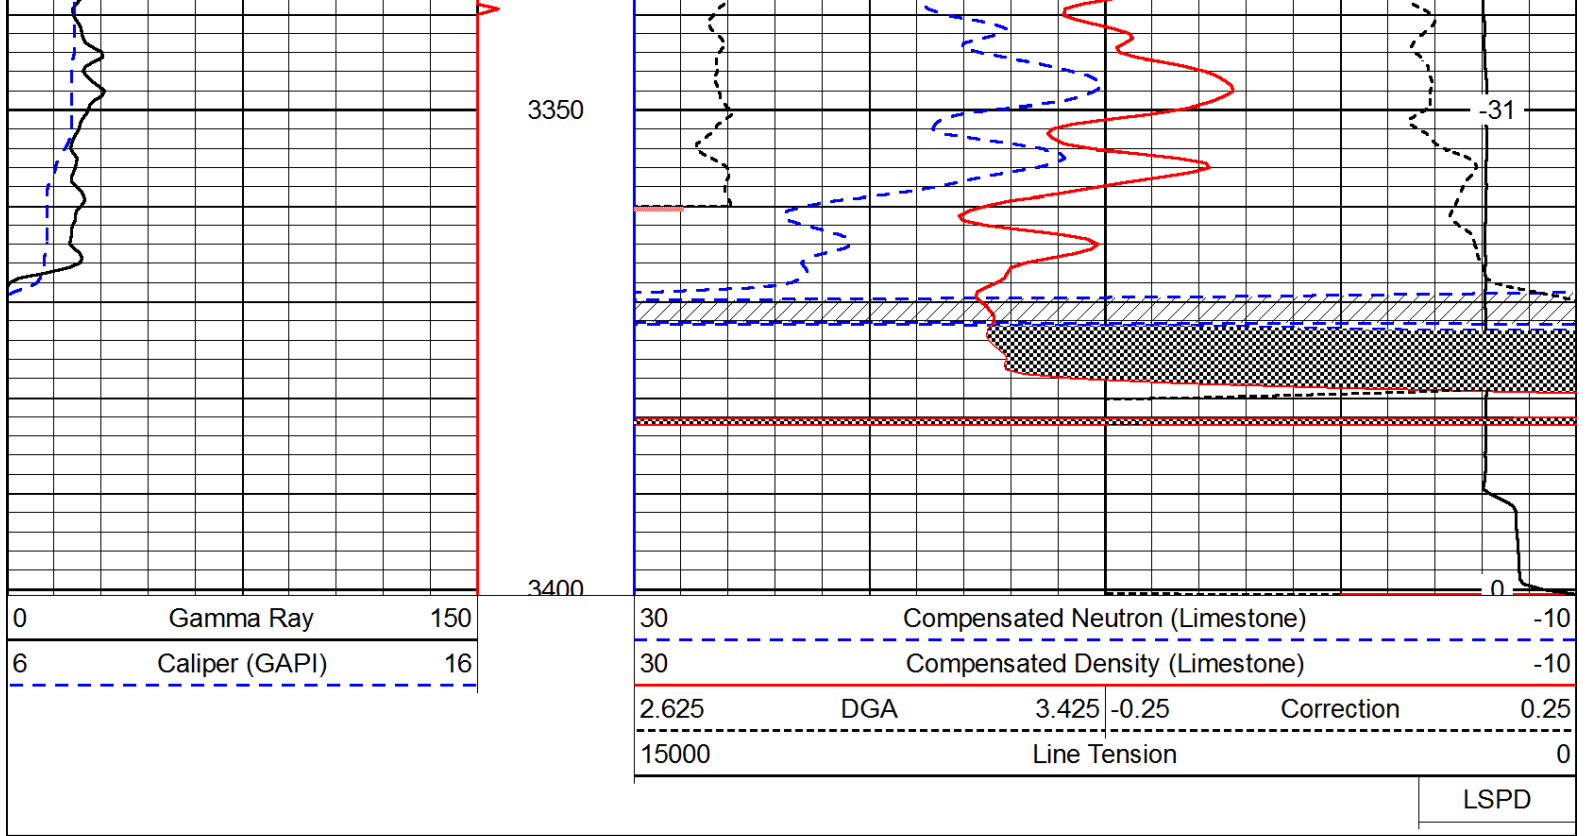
3350

-31

3400

0

| 0 | Gamma Ray | 150 |
|---|---|---|
| 6 | Caliper (GAPI) | 16 |

| 30 | Compensated Neutron (Limestone) | -10 |
|---|---|---|
| 30 | Compensated Density (Limestone) | -10 |

2.625 DGA 3.425 | -0.25 Correction 0.25

15000 Line Tension 0

LSPD